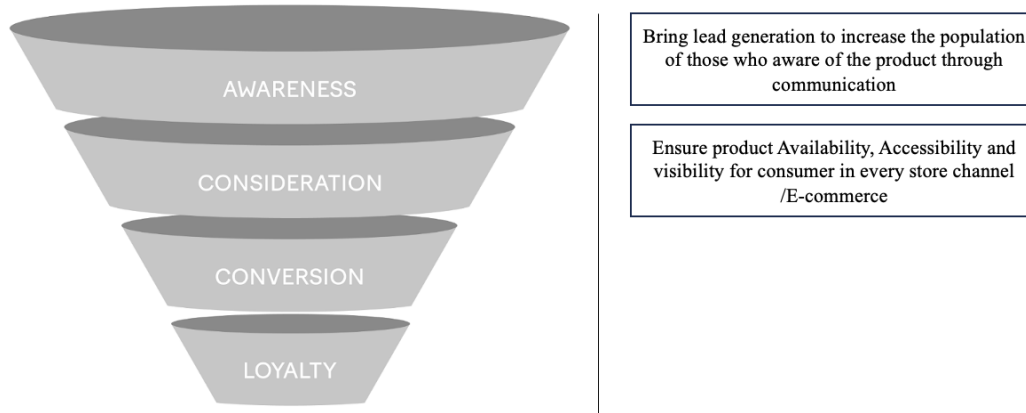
AWARENESS

CONSIDERATION

CONVERSION

LOYALTY

Bring lead generation to increase the population of those who aware of the product through communication

Ensure product Availability, Accessibility and visibility for consumer in every store channel /E-commerce